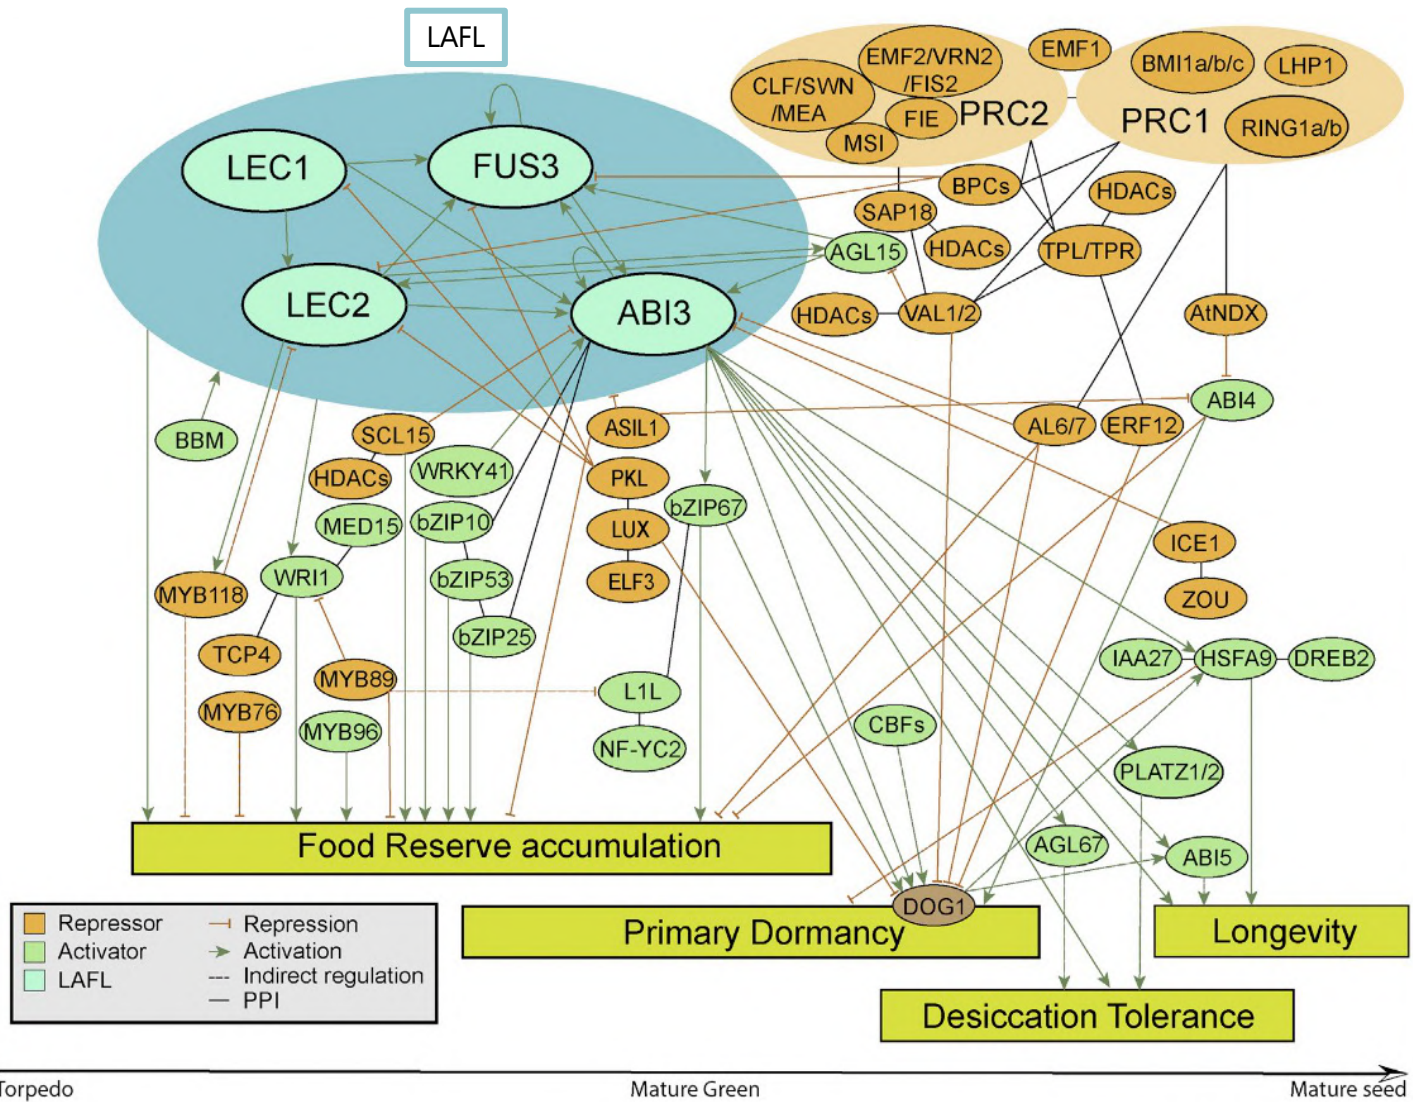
LAFL

EMF2/VRN2 /FIS2

EMF1

BMI1a/b/c

LHP1

CLF/SWN /MEA

FIE

PRC2

PRC1

RING1a/b

MSI

LEC1

FUS3

BPCs

HDACs

SAP18

AGL15

HDACs

TPL/TPR

LEC2

ABI3

HDACs

VAL1/2

AtNDX

ABI4

BBM

SCL15

ASIL1

AL6/7

ERF12

HDACs

WRKY41

PKL

MED15

bZIP10

LUX

bZIP67

ICE1

WRI1

bZIP53

ELF3

ZOU

MYB118

bZIP25

TCP4

MYB89

IAA27

HSFA9

DREB2

L1L

MYB76

MYB96

NF-YC2

CBFs

PLATZ1/2

Food Reserve accumulation

AGL67

ABI5

DOG1

Primary Dormancy

Longevity

Desiccation Tolerance

Repressor

Activator

LAFL

Repression

Activation

Indirect regulation

PPI

Torpedo

Mature Green

Mature seed